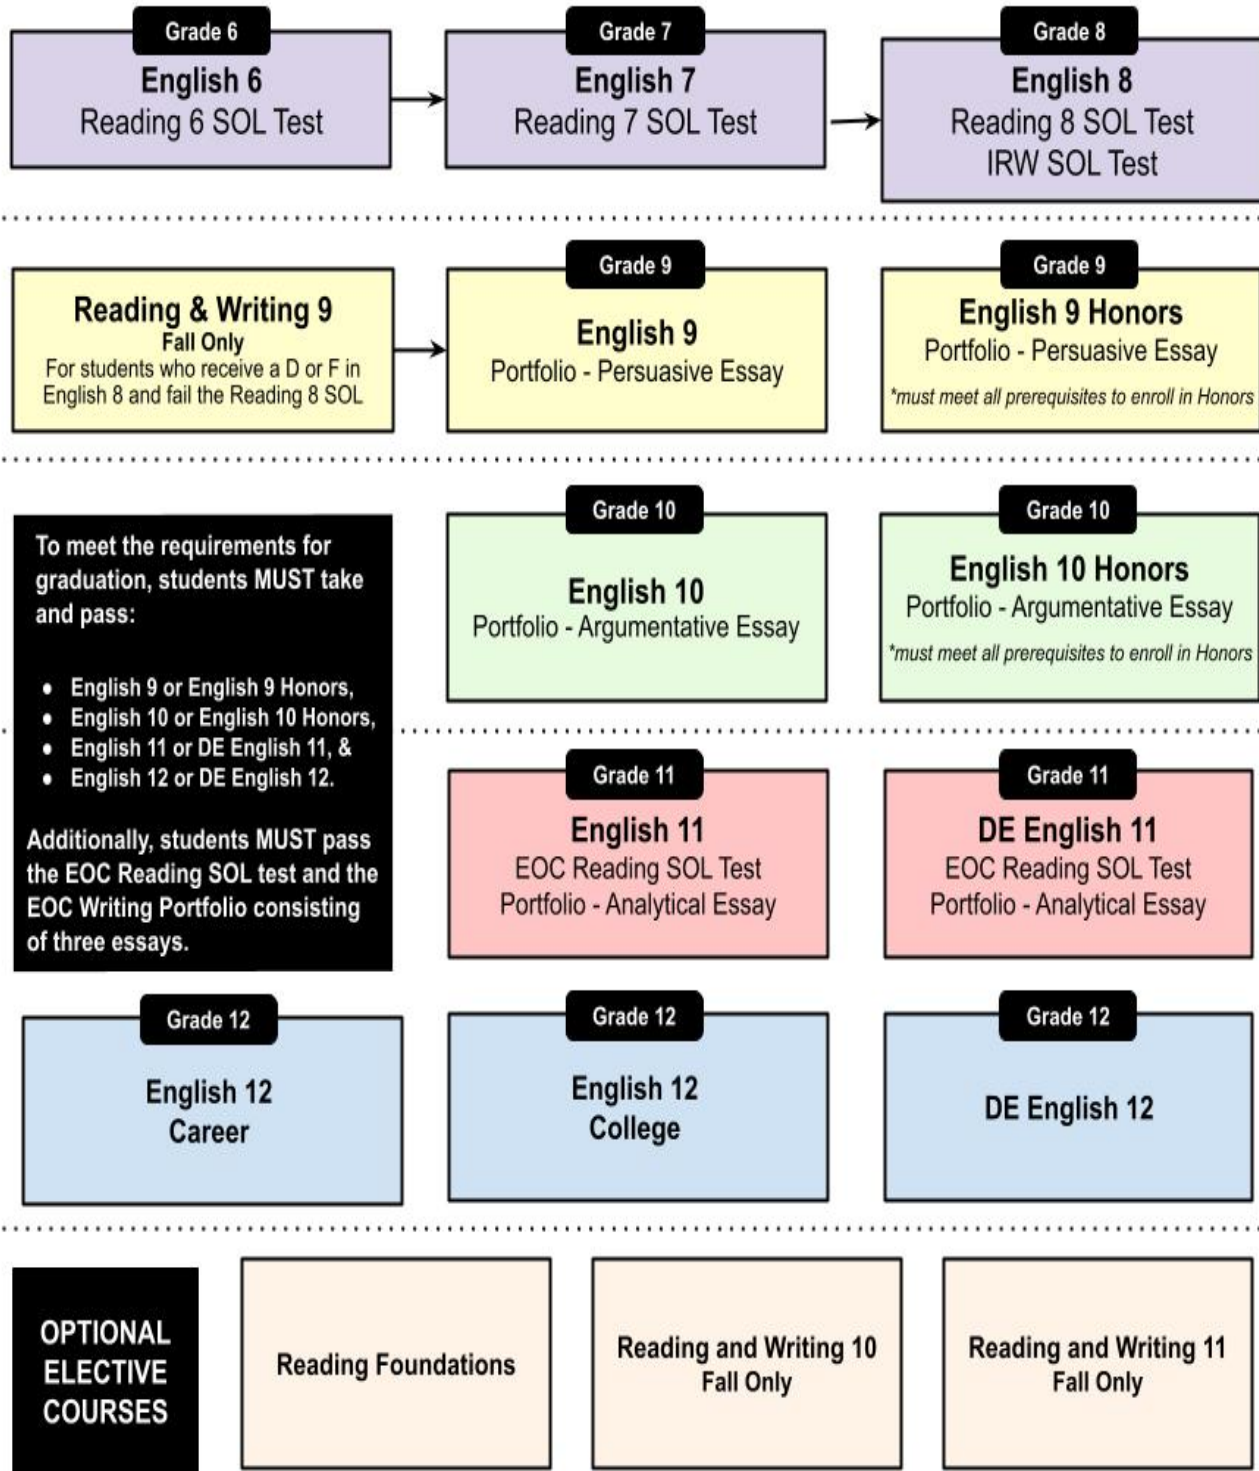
Grade 6
English 6
Reading 6 SOL Test

Grade 7
English 7
Reading 7 SOL Test

Grade 8
English 8
Reading 8 SOL Test
IRW SOL Test

Reading & Writing 9
Fall Only
For students who receive a D or F in English 8 and fail the Reading 8 SOL

Grade 9
English 9
Portfolio - Persuasive Essay

Grade 9
English 9 Honors
Portfolio - Persuasive Essay
*must meet all prerequisites to enroll in Honors

To meet the requirements for graduation, students MUST take and pass:

- English 9 or English 9 Honors,
- English 10 or English 10 Honors,
- English 11 or DE English 11, &
- English 12 or DE English 12.

Additionally, students MUST pass the EOC Reading SOL test and the EOC Writing Portfolio consisting of three essays.

Grade 10
English 10
Portfolio - Argumentative Essay

Grade 10
English 10 Honors
Portfolio - Argumentative Essay
*must meet all prerequisites to enroll in Honors

Grade 11
English 11
EOC Reading SOL Test
Portfolio - Analytical Essay

Grade 11
DE English 11
EOC Reading SOL Test
Portfolio - Analytical Essay

Grade 12
English 12
Career

Grade 12
English 12
College

Grade 12
DE English 12

OPTIONAL ELECTIVE COURSES

Reading Foundations

Reading and Writing 10
Fall Only

Reading and Writing 11
Fall Only